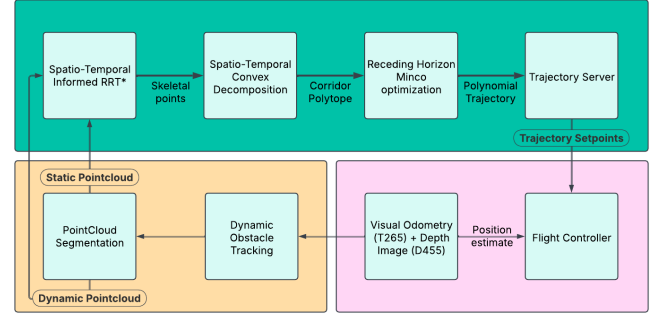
Spatio-Temporal Informed RRT*

Skeletal points

Spatio-Temporal Convex Decomposition

Corridor Polytope

Receding Horizon Minco optimization

Polynomial Trajectory

Trajectory Server

Trajectory Setpoints

Static Pointcloud

PointCloud Segmentation

Dynamic Obstacle Tracking

Visual Odometry (T265) + Depth Image (D455)

Position estimate

Flight Controller

Dynamic Pointcloud